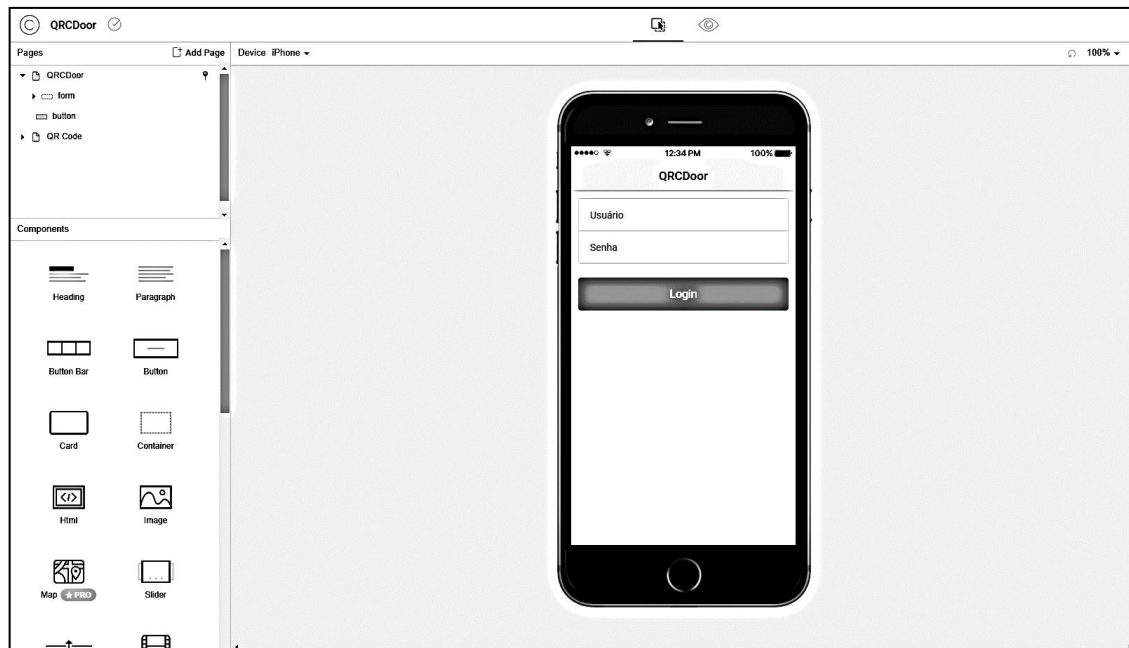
QRCDoor

Pages
Add Page
Device iPhone
100%

QRCDoor
form
button
QR Code

Components

Heading
Paragraph
Button Bar
Button
Card
Container
Html
Image
Map PRO
Slider

12:34 PM
100%
QRCDoor
Usuário
Senha
Login